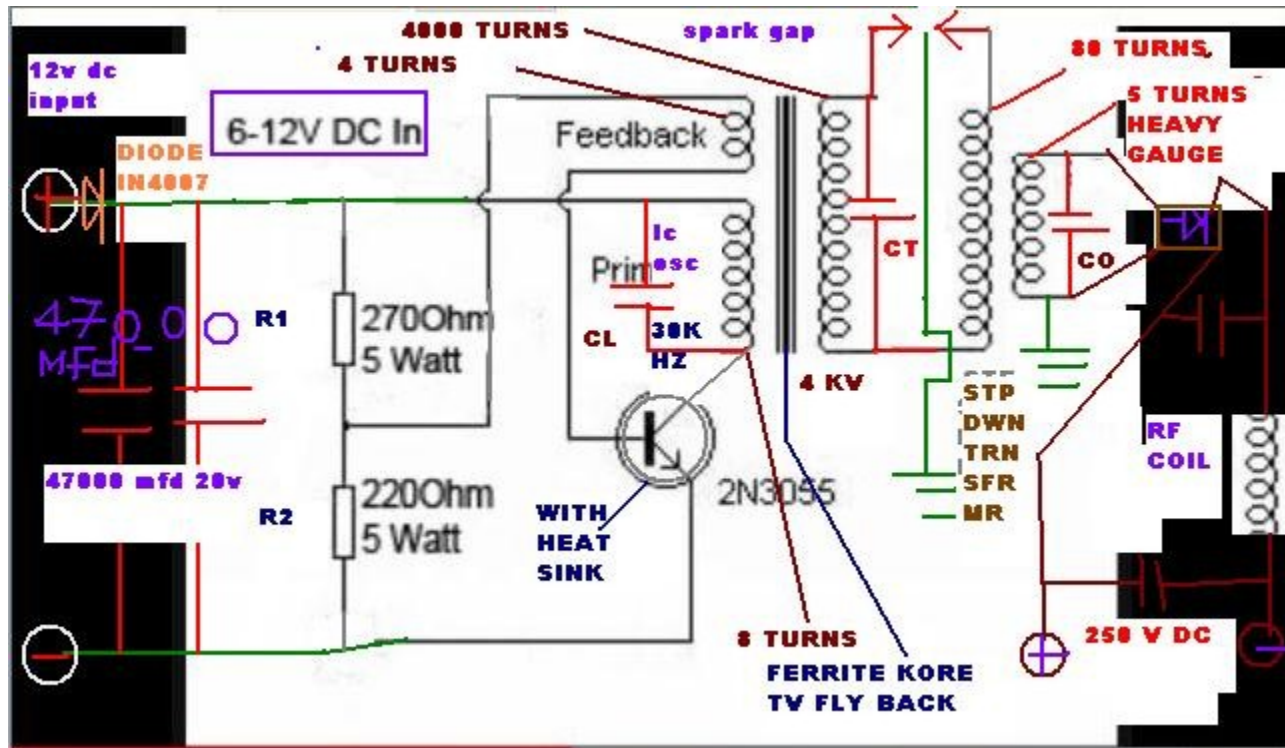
4000 TURNS
spark gap
80 TURNS
4 TURNS
12v dc input
5 TURNS HEAVY GAUGE
6-12V DC In
Feedback
DIODE IN4007
lc osc
Prim
CT
CO
4700 MFd
R1
270Ohm 5 Watt
CL
30K HZ
4 KV
STP DWN TRN SFR MR
47000 mfd 20v
RF COIL
R2
220Ohm 5 Watt
2N3055
WITH HEAT SINK
8 TURNS
250 V DC
FERRITE KORE TV FLY BACK